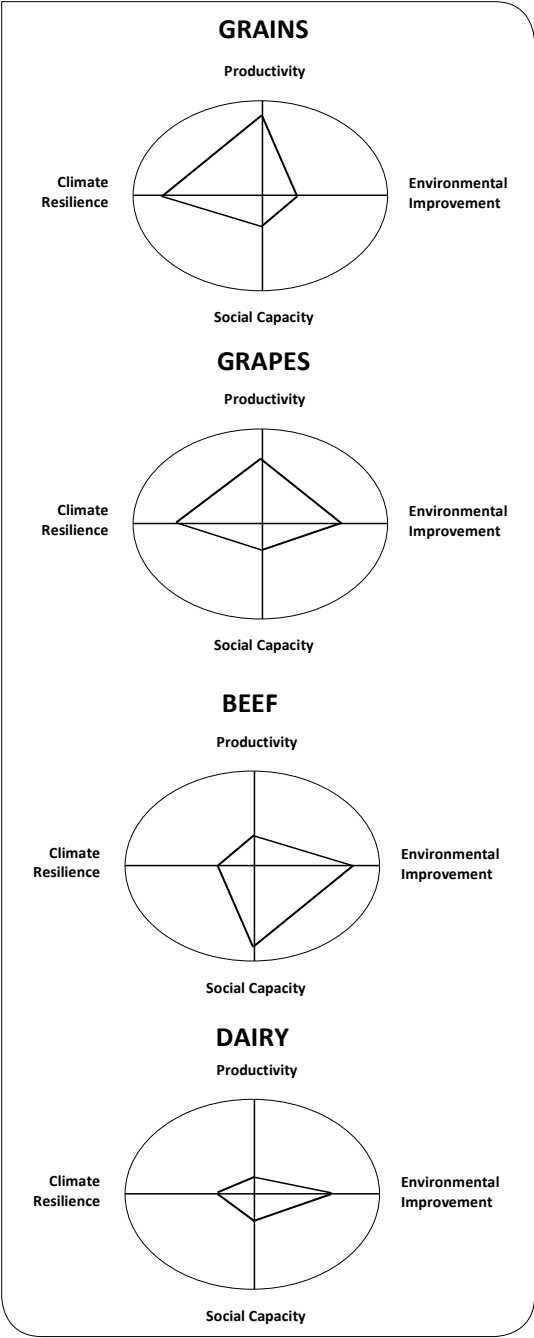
GRAINS

Productivity

Climate Resilience

Environmental Improvement

Social Capacity

GRAPES

Productivity

Climate Resilience

Environmental Improvement

Social Capacity

BEEF

Productivity

Climate Resilience

Environmental Improvement

Social Capacity

DAIRY

Productivity

Climate Resilience

Environmental Improvement

Social Capacity